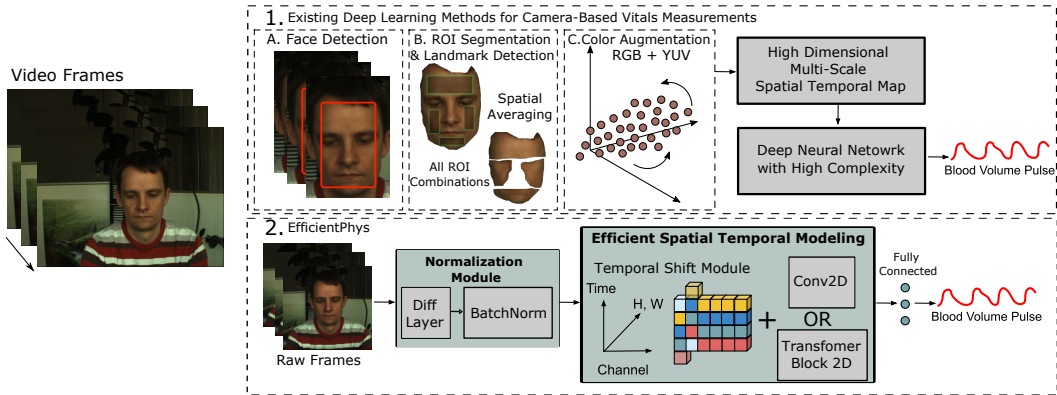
Video Frames

1. Existing Deep Learning Methods for Camera-Based Vitals Measurements

A. Face Detection

B. ROI Segmentation & Landmark Detection

Spatial Averaging

All ROI Combinations

C.Color Augmentation RGB + YUV

High Dimensional Multi-Scale Spatial Temporal Map

Deep Neural Netowrk with High Complexity

Blood Volume Pulse

2. EfficientPhys

Raw Frames

Normalization Module

Diff Layer

BatchNorm

Efficient Spatial Temporal Modeling

Temporal Shift Module

Time

H, W

Channel

+

Conv2D

OR

Transfomer Block 2D

Fully Connected

Blood Volume Pulse